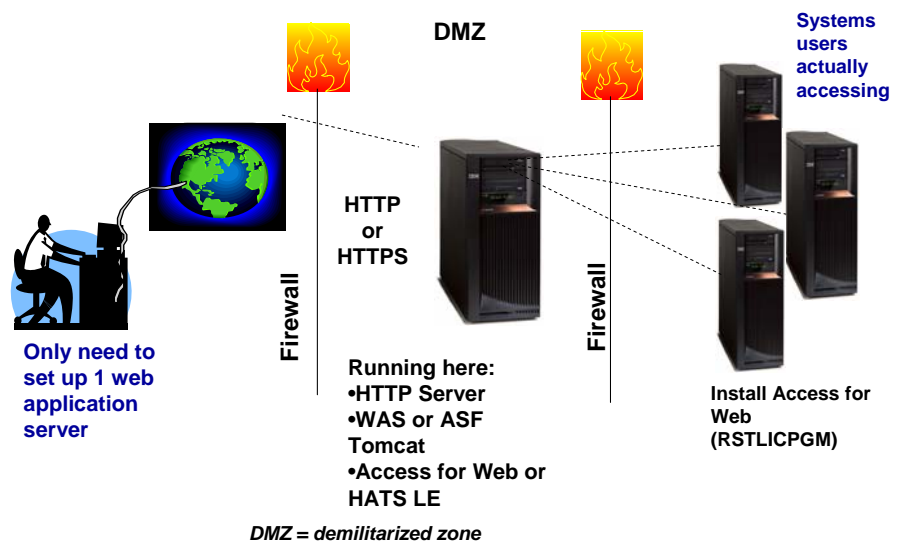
DMZ

Systems users actually accessing

HTTP or HTTPS

Firewall

Firewall

Only need to set up 1 web application server

Running here:
•HTTP Server
•WAS or ASF Tomcat
•Access for Web or HATS LE

Install Access for Web (RSTLICPGM)

DMZ = demilitarized zone